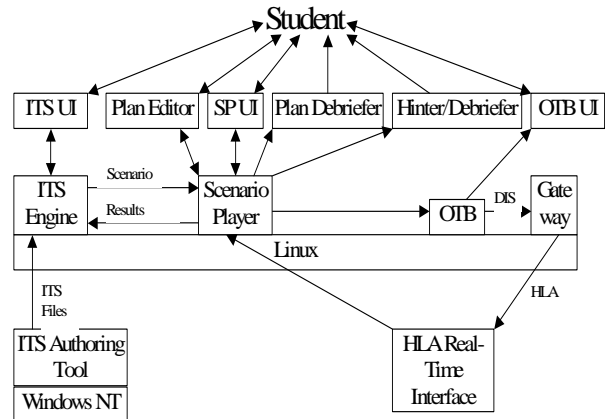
Student

ITS UI

Plan Editor

SP UI

Plan Debriefer

Hinter/Debriefer

OTB UI

ITS Engine

Scenario

Results

Scenario Player

OTB

DIS

Gate way

Linux

ITS Files

HLA

ITS Authoring Tool

Windows NT

HLA Real-Time Interface